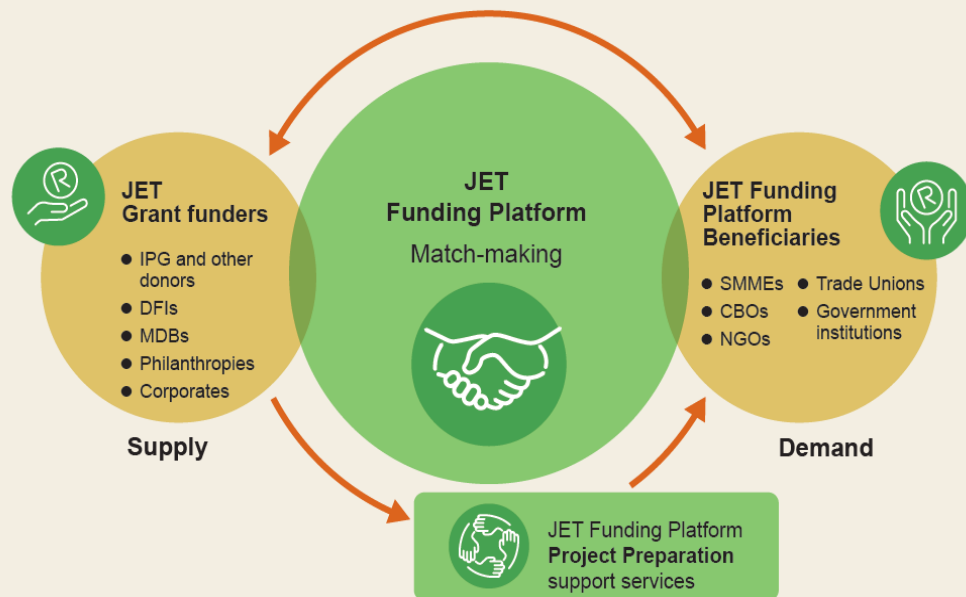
JET Grant funders

- IPG and other donors
- DFIs
- MDBs
- Philanthropies
- Corporates

Supply

JET Funding Platform

Match-making

JET Funding Platform Beneficiaries

- SMMEs
- CBOs
- NGOs
- Trade Unions
- Government institutions

Demand

JET Funding Platform
Project Preparation
support services